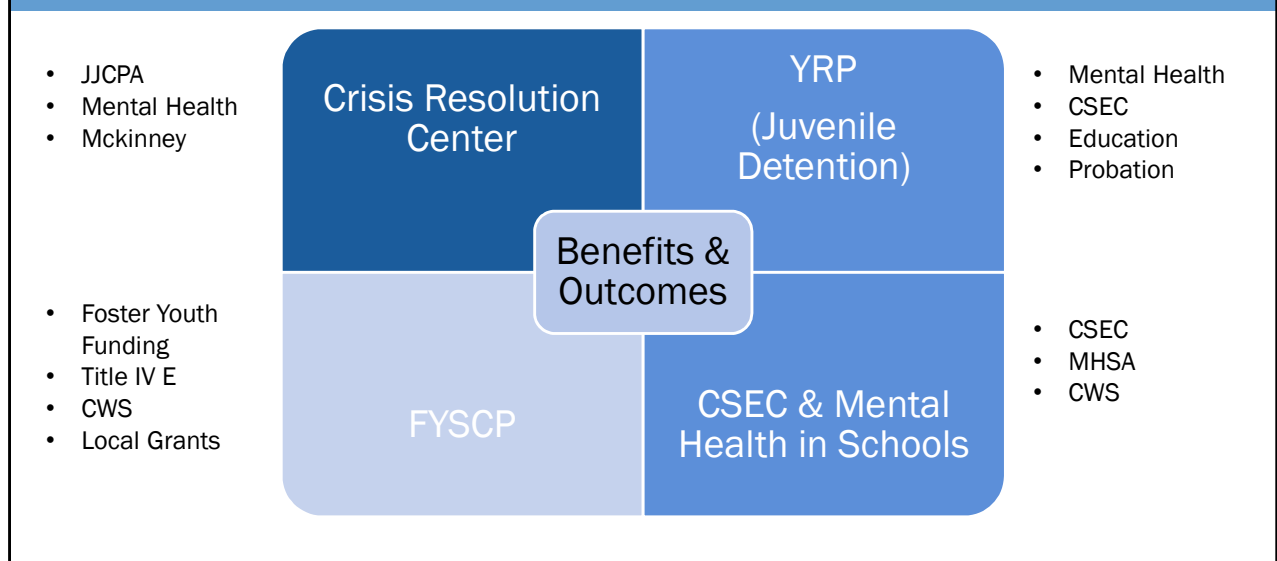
- JJCPA
- Mental Health
- Mckinney

Crisis Resolution Center

YRP

(Juvenile Detention)

- Mental Health
- CSEC
- Education
- Probation

Benefits & Outcomes

- Foster Youth Funding
- Title IV E
- CWS
- Local Grants

FYSCP

CSEC & Mental Health in Schools

- CSEC
- MHSA
- CWS